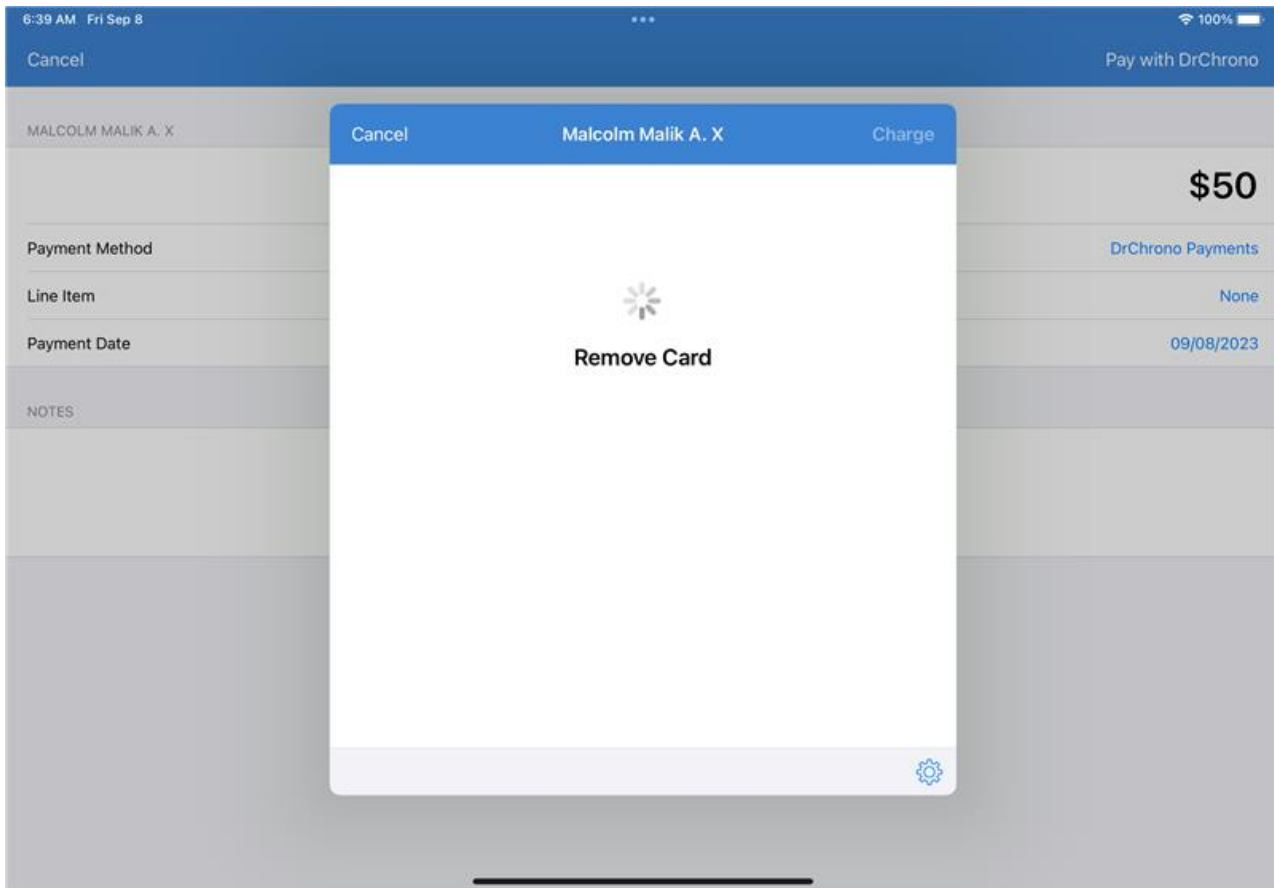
6:39 AM Fri Sep 8

100%

Cancel

Pay with DrChrono

MALCOLM MALIK A. X

$50

Payment Method

DrChrono Payments

Line Item

None

Payment Date

09/08/2023

NOTES

Cancel

Malcolm Malik A. X

Charge

Remove Card